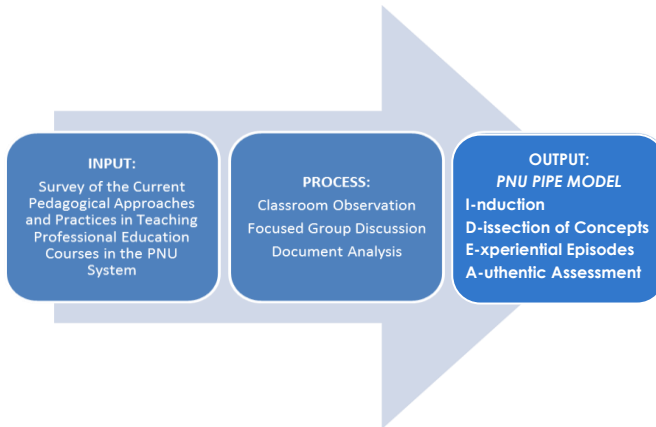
INPUT:

Survey of the Current Pedagogical Approaches and Practices in Teaching Professional Education Courses in the PNU System

PROCESS:

Classroom Observation

Focused Group Discussion

Document Analysis

OUTPUT:

PNU PIPE MODEL

I-nduction

D-issection of Concepts

E-xperiential Episodes

A-uthentic Assessment